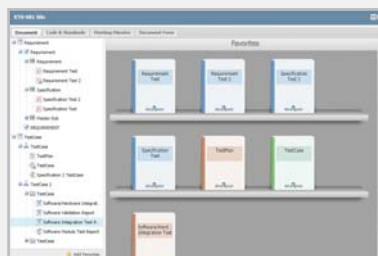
ETO-NRL Wiki

Document | Code & Standards | Working Fleuries | Document Form

Favorites

Requirement
Requirement
Requirement Test
Requirement Test 2
Specification
Specification Test 2
Specification Test
Header Sub
REQUIREMENT
TestCase
TestCase
TestPlan
TestCase
Specification 2 TestCase
TestCase 2
TestCase
Software/Hardware Integrat
Software Validation Report
Software Integration Test R
Software Module Test Report
TestCase

Add Favorites

Requirement Test

Requirement Test 2

Specification Test 2

Specification Test

TestPlan

TestCase

Software/Hard Integration Test